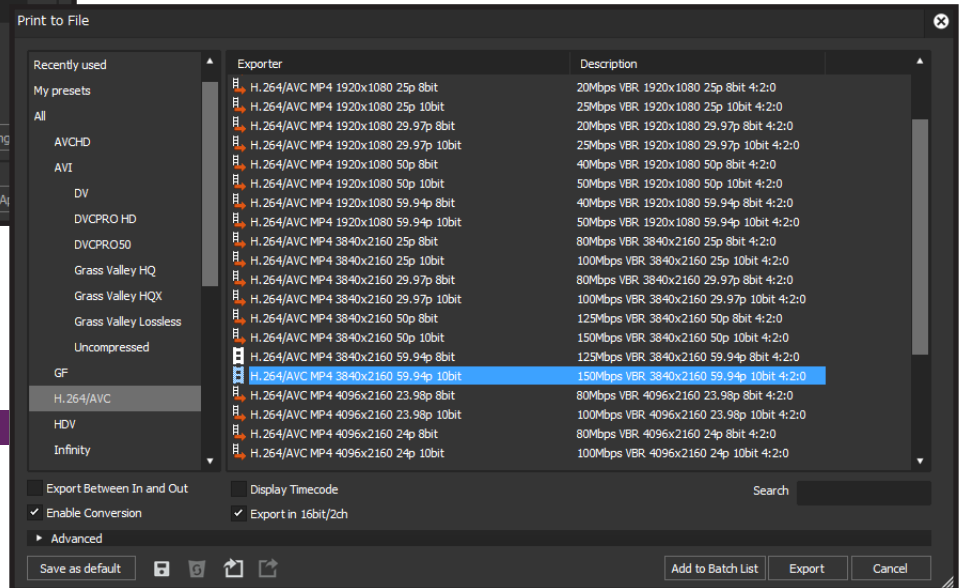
Print to File

Recently used
My presets
All
AVCHD
AVI
DV
DVCPRO HD
DVCPRO50
Grass Valley HQ
Grass Valley HQX
Grass Valley Lossless
Uncompressed
GF
H.264/AVC
HDV
Infinity

| Exporter | Description |
|---|---|
| H.264/AVC MP4 1920x1080 25p 8bit | 20Mbps VBR 1920x1080 25p 8bit 4:2:0 |
| H.264/AVC MP4 1920x1080 25p 10bit | 25Mbps VBR 1920x1080 25p 10bit 4:2:0 |
| H.264/AVC MP4 1920x1080 29.97p 8bit | 20Mbps VBR 1920x1080 29.97p 8bit 4:2:0 |
| H.264/AVC MP4 1920x1080 29.97p 10bit | 25Mbps VBR 1920x1080 29.97p 10bit 4:2:0 |
| H.264/AVC MP4 1920x1080 50p 8bit | 40Mbps VBR 1920x1080 50p 8bit 4:2:0 |
| H.264/AVC MP4 1920x1080 50p 10bit | 50Mbps VBR 1920x1080 50p 10bit 4:2:0 |
| H.264/AVC MP4 1920x1080 59.94p 8bit | 40Mbps VBR 1920x1080 59.94p 8bit 4:2:0 |
| H.264/AVC MP4 1920x1080 59.94p 10bit | 50Mbps VBR 1920x1080 59.94p 10bit 4:2:0 |
| H.264/AVC MP4 3840x2160 25p 8bit | 80Mbps VBR 3840x2160 25p 8bit 4:2:0 |
| H.264/AVC MP4 3840x2160 25p 10bit | 100Mbps VBR 3840x2160 25p 10bit 4:2:0 |
| H.264/AVC MP4 3840x2160 29.97p 8bit | 80Mbps VBR 3840x2160 29.97p 8bit 4:2:0 |
| H.264/AVC MP4 3840x2160 29.97p 10bit | 100Mbps VBR 3840x2160 29.97p 10bit 4:2:0 |
| H.264/AVC MP4 3840x2160 50p 8bit | 125Mbps VBR 3840x2160 50p 8bit 4:2:0 |
| H.264/AVC MP4 3840x2160 50p 10bit | 150Mbps VBR 3840x2160 50p 10bit 4:2:0 |
| H.264/AVC MP4 3840x2160 59.94p 8bit | 125Mbps VBR 3840x2160 59.94p 8bit 4:2:0 |
| H.264/AVC MP4 3840x2160 59.94p 10bit | 150Mbps VBR 3840x2160 59.94p 10bit 4:2:0 |
| H.264/AVC MP4 4096x2160 23.98p 8bit | 80Mbps VBR 4096x2160 23.98p 8bit 4:2:0 |
| H.264/AVC MP4 4096x2160 23.98p 10bit | 100Mbps VBR 4096x2160 23.98p 10bit 4:2:0 |
| H.264/AVC MP4 4096x2160 24p 8bit | 80Mbps VBR 4096x2160 24p 8bit 4:2:0 |
| H.264/AVC MP4 4096x2160 24p 10bit | 100Mbps VBR 4096x2160 24p 10bit 4:2:0 |

Export Between In and Out
Display Timecode
Search
Enable Conversion
Export in 16bit/2ch
Advanced
Save as default
Add to Batch List
Export
Cancel